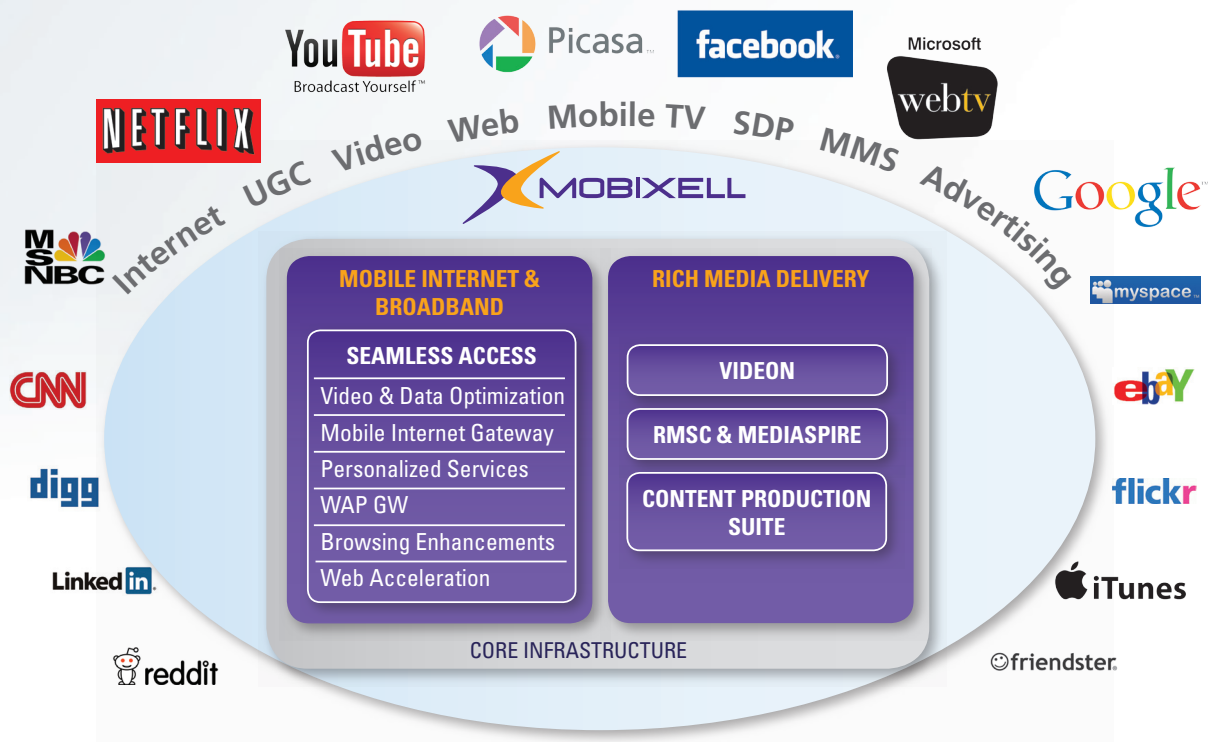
YouTube
Broadcast Yourself™

Picasa™

facebook.

Microsoft
webtv

NETFLIX

Internet UGC Video Web Mobile TV SDP MMS Advertising

MOBIXELL

Google

MSNBC

myspace.com

CNN

ebay

digg

flickr

LinkedIn

iTunes

reddit

friendster.

MOBILE INTERNET & BROADBAND

SEAMLESS ACCESS
Video & Data Optimization
Mobile Internet Gateway
Personalized Services
WAP GW
Browsing Enhancements
Web Acceleration

RICH MEDIA DELIVERY

VIDEON
RMSC & MEDIASPIRE
CONTENT PRODUCTION SUITE

CORE INFRASTRUCTURE